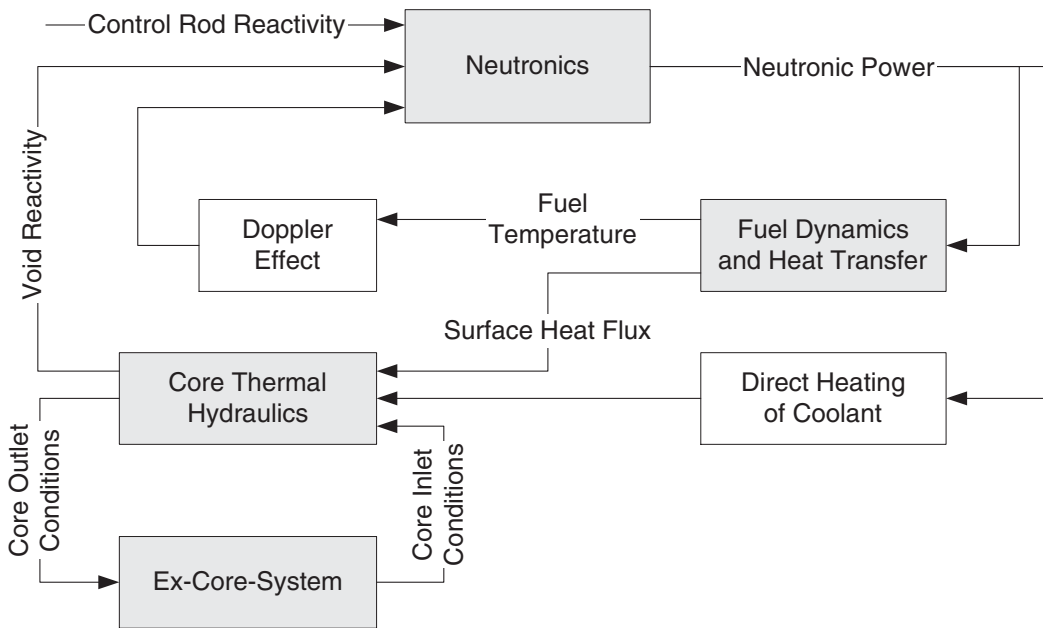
Control Rod Reactivity

Neutronics

Neutronic Power

Void Reactivity

Doppler Effect

Fuel Temperature

Fuel Dynamics and Heat Transfer

Surface Heat Flux

Core Thermal Hydraulics

Direct Heating of Coolant

Core Outlet Conditions

Core Inlet Conditions

Ex-Core-System